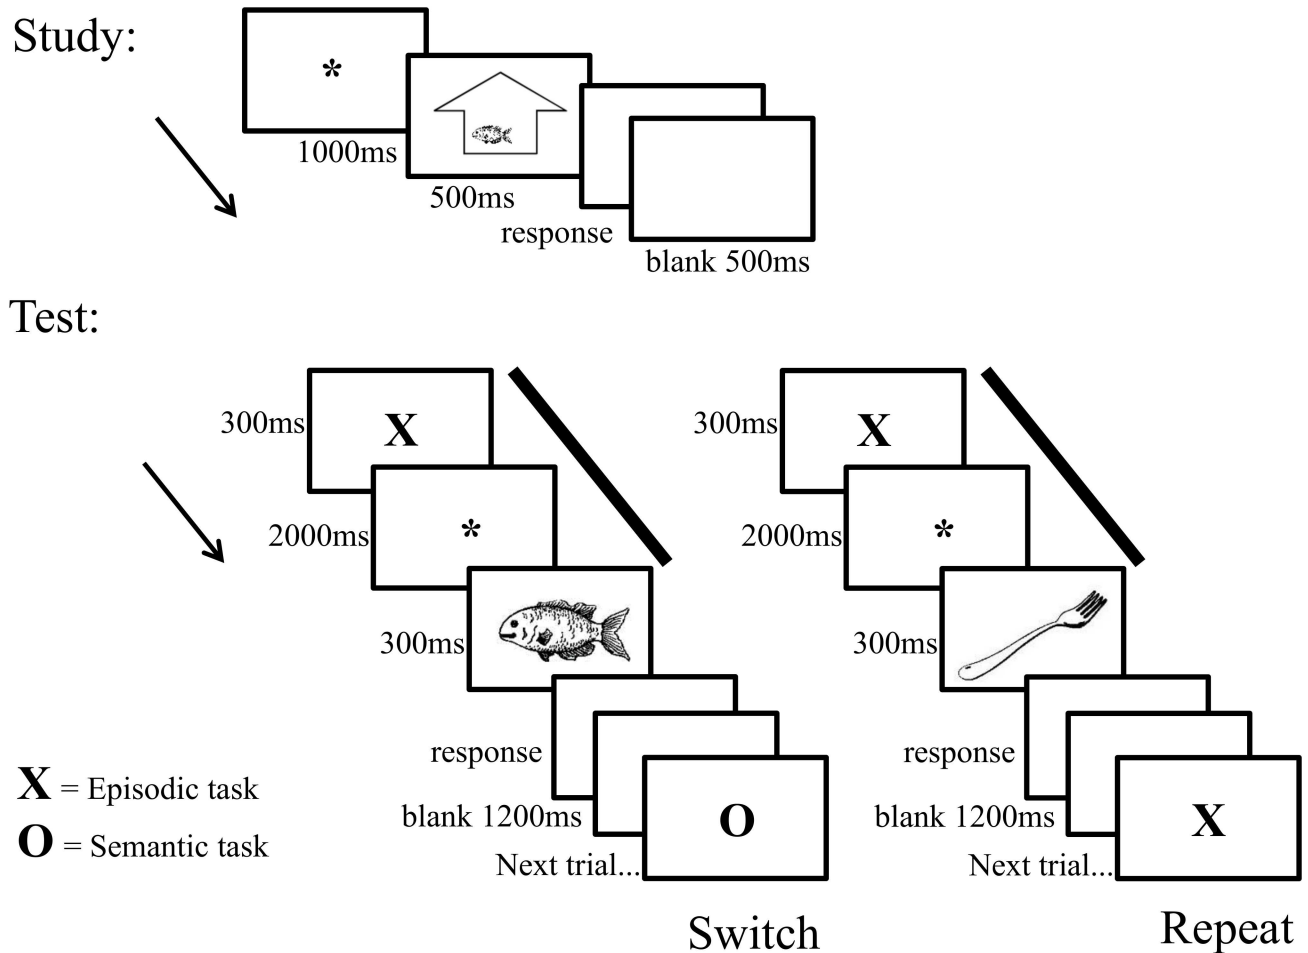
Study:

*

1000ms

500ms

response

blank 500ms

Test:

300ms X

2000ms *

300ms

response

blank 1200ms

Next trial...

O

Switch

300ms X

2000ms *

300ms

response

blank 1200ms

Next trial...

X

Repeat

X = Episodic task

O = Semantic task